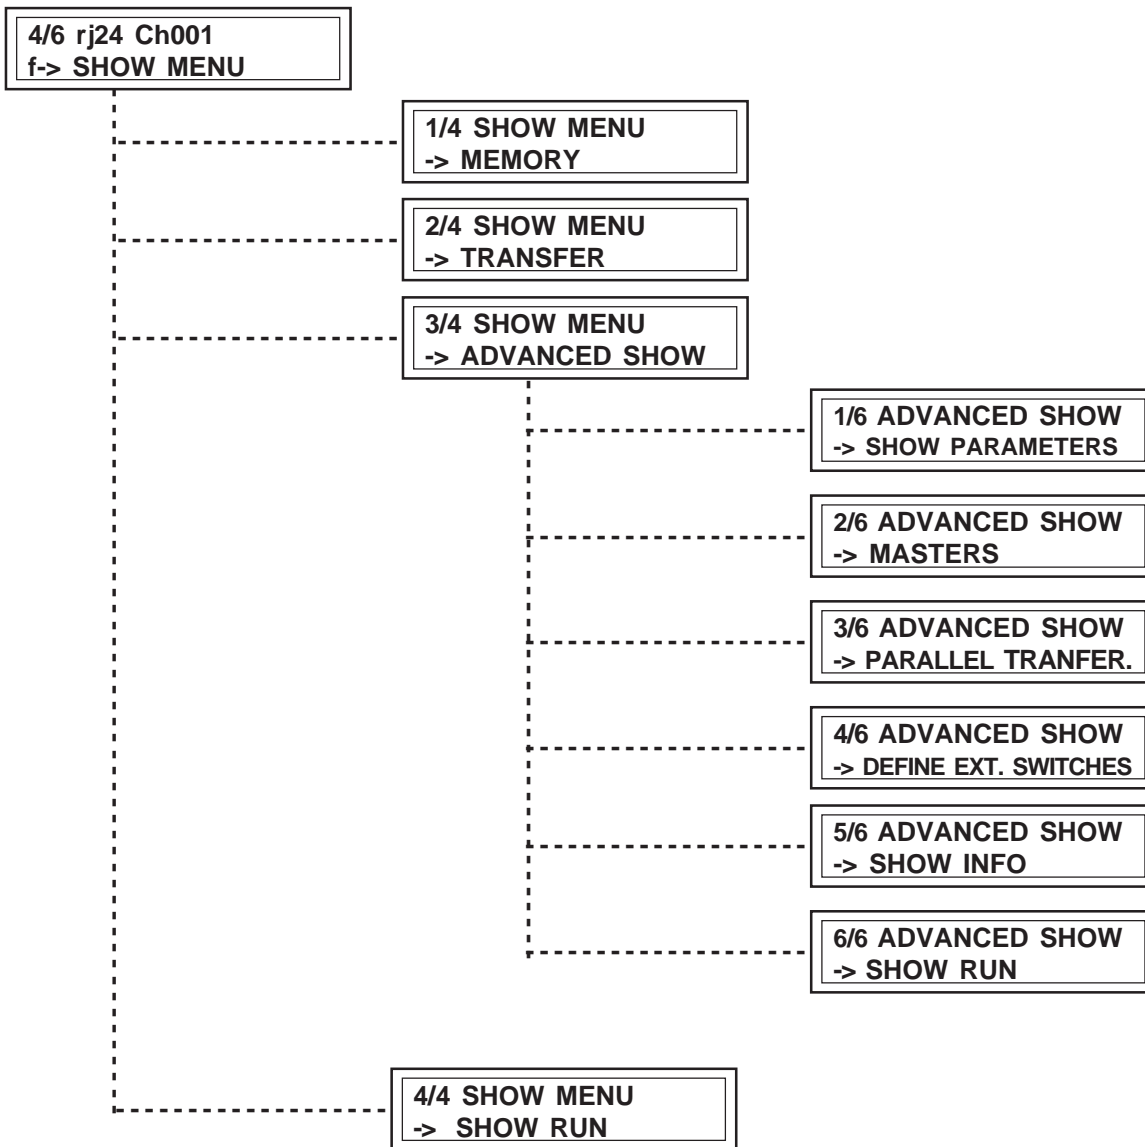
4/6 rj24 Ch001
f-> SHOW MENU

1/4 SHOW MENU
-> MEMORY

2/4 SHOW MENU
-> TRANSFER

3/4 SHOW MENU
-> ADVANCED SHOW

1/6 ADVANCED SHOW
-> SHOW PARAMETERS

2/6 ADVANCED SHOW
-> MASTERS

3/6 ADVANCED SHOW
-> PARALLEL TRANFER.

4/6 ADVANCED SHOW
-> DEFINE EXT. SWITCHES

5/6 ADVANCED SHOW
-> SHOW INFO

6/6 ADVANCED SHOW
-> SHOW RUN

4/4 SHOW MENU
-> SHOW RUN